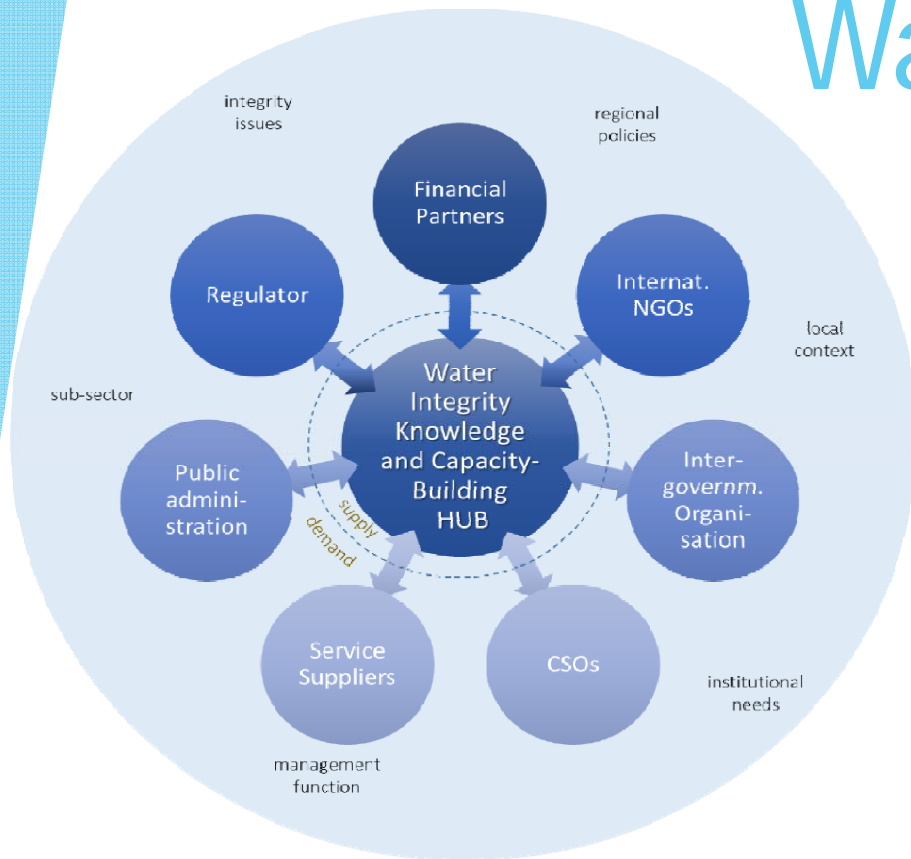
Wa

integrity issues

regional policies

Financial Partners

Regulator

Internat. NGOs

local context

sub-sector

Water Integrity Knowledge and Capacity-Building HUB

supply

demand

Public administration

Inter-governm. Organisation

Service Suppliers

CSOs

institutional needs

management function